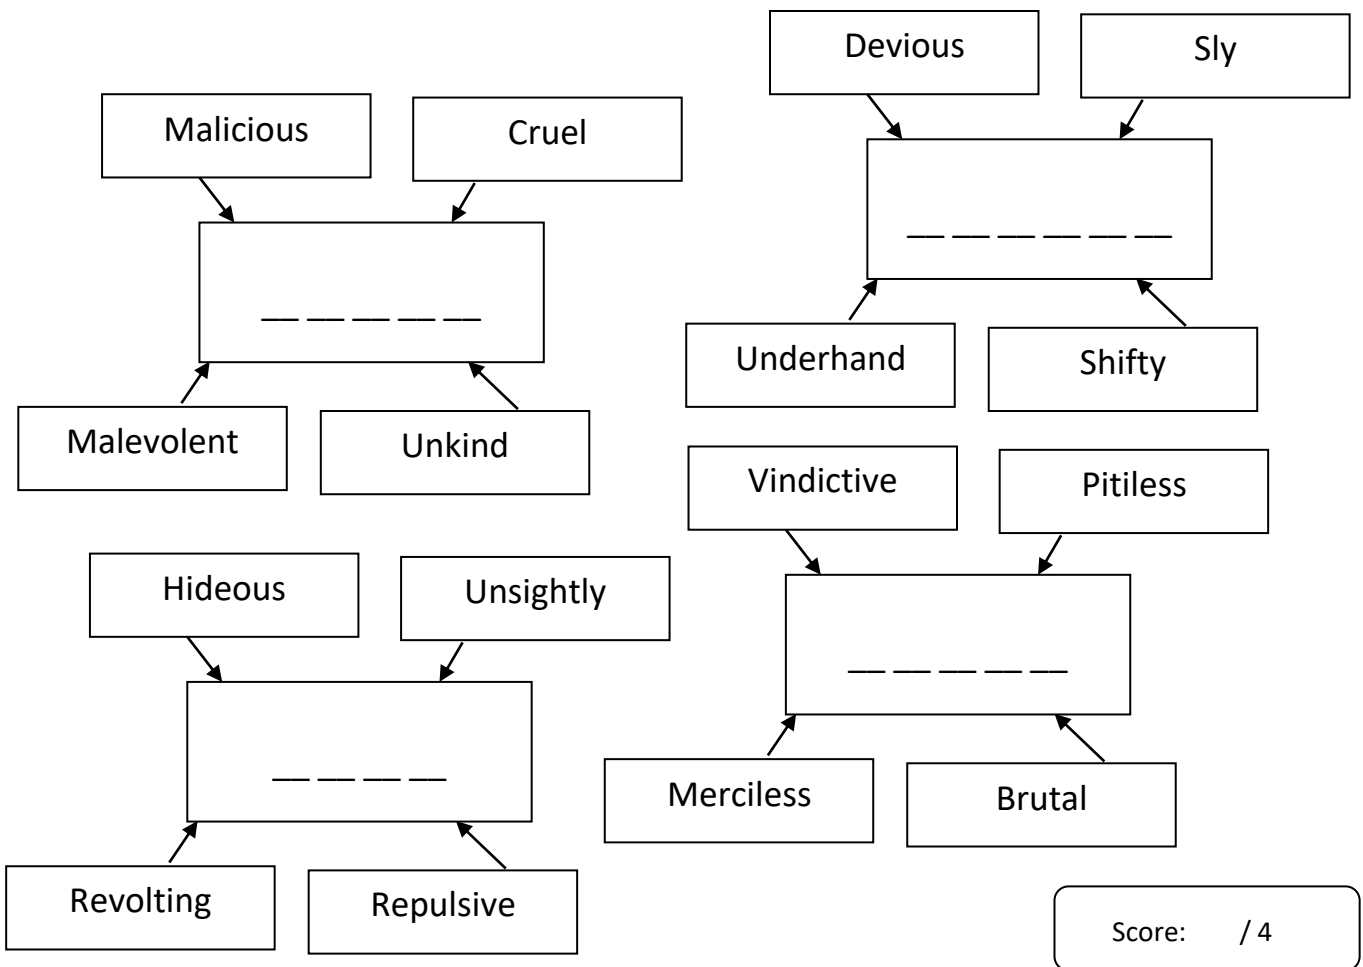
Malicious

Cruel

\_ \_ \_ \_ \_

Malevolent

Unkind

Devious

Sly

\_ \_ \_ \_ \_ \_

Underhand

Shifty

Hideous

Unsightly

\_ \_ \_ \_

Revolting

Repulsive

Vindictive

Pitiless

\_ \_ \_ \_ \_

Merciless

Brutal

Score: / 4